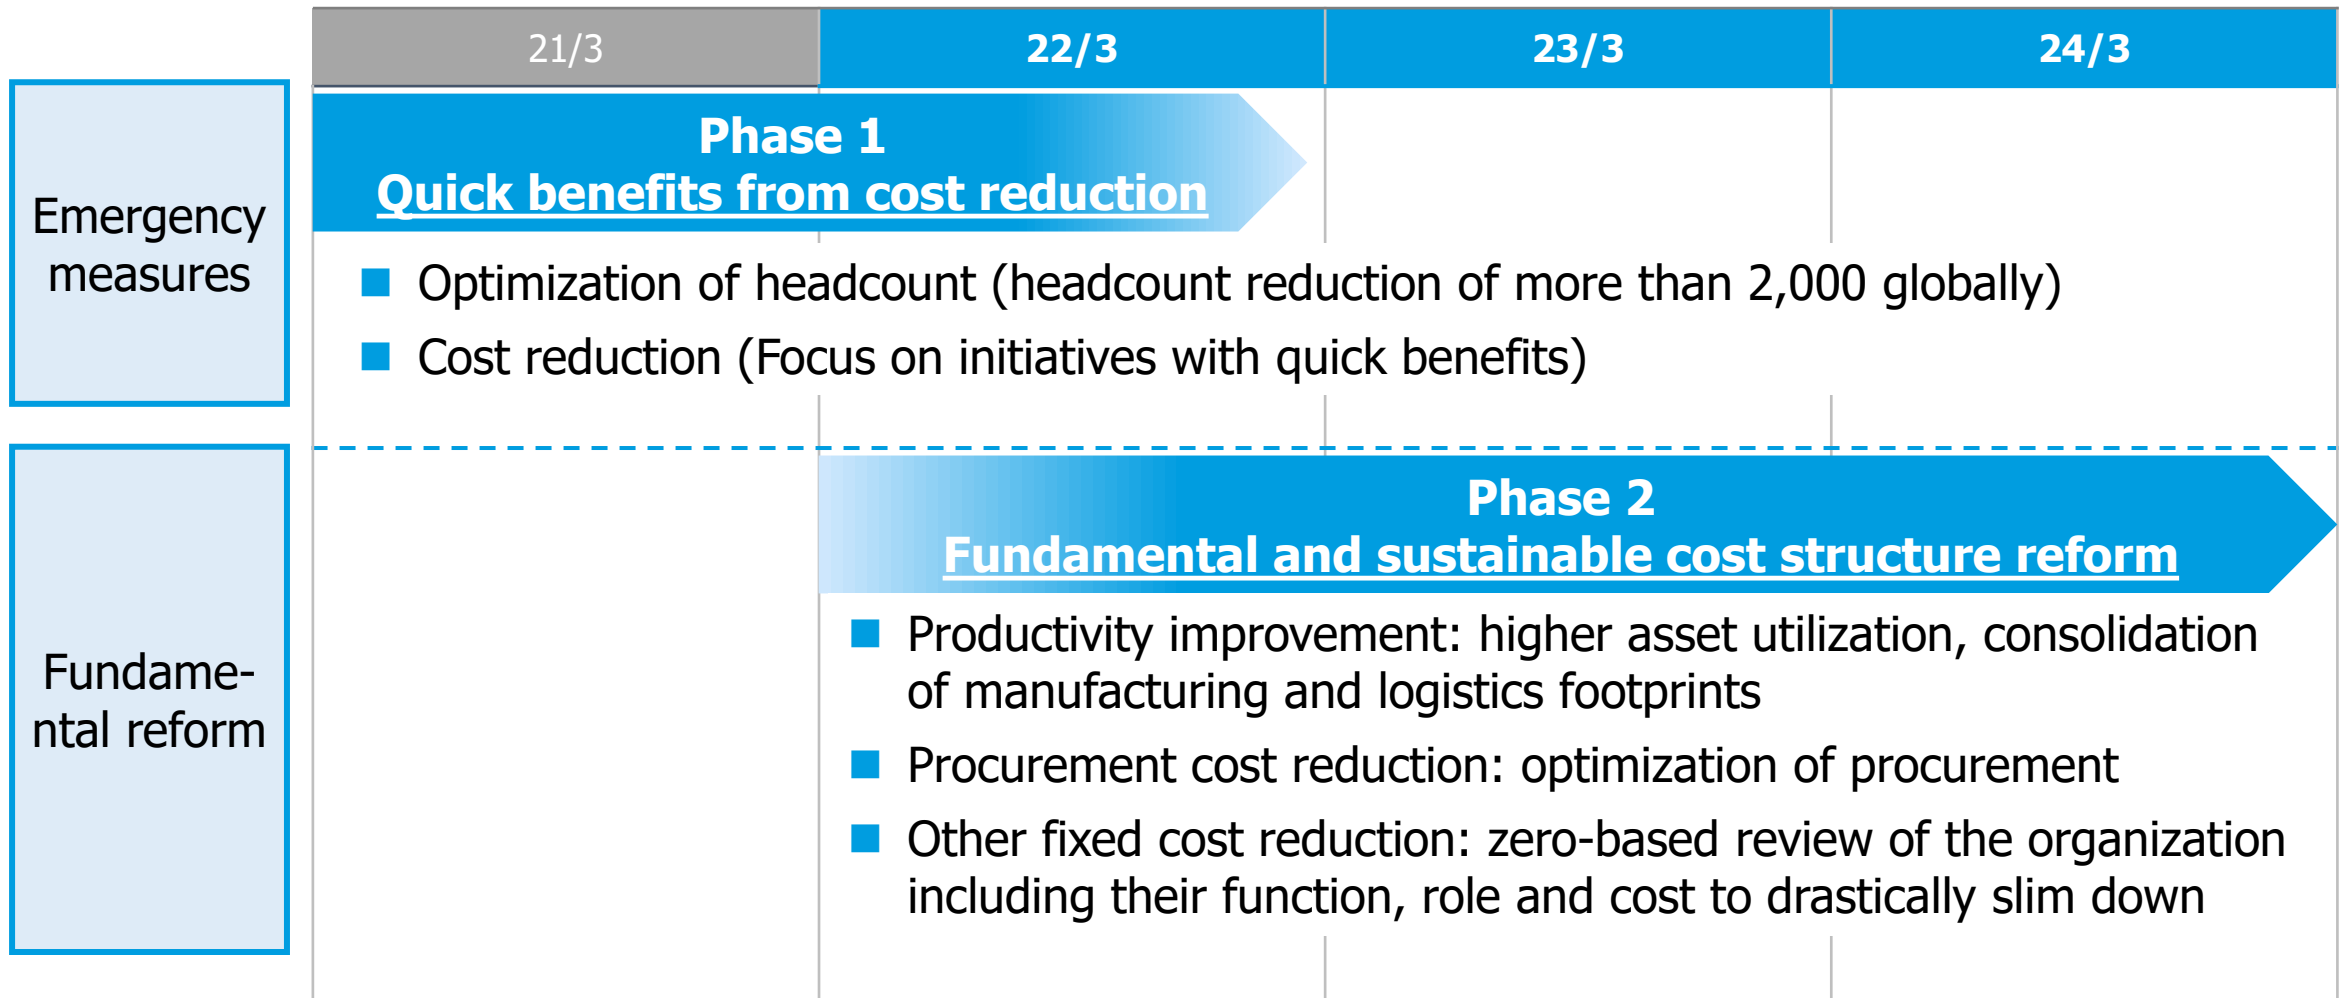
| 21/3 | 22/3 | 23/3 | 24/3 |
|---|---|---|---|

Emergency measures

Phase 1
Quick benefits from cost reduction

■ Optimization of headcount (headcount reduction of more than 2,000 globally)
■ Cost reduction (Focus on initiatives with quick benefits)

Fundamental reform

Phase 2
Fundamental and sustainable cost structure reform

■ Productivity improvement: higher asset utilization, consolidation of manufacturing and logistics footprints
■ Procurement cost reduction: optimization of procurement
■ Other fixed cost reduction: zero-based review of the organization including their function, role and cost to drastically slim down